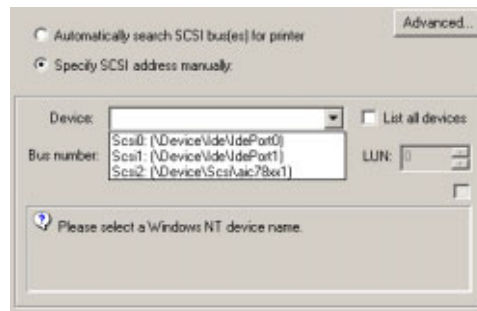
Advanced...

Automatically search SCSI bus(es) for printer

Specify SCSI address manually:

Device:

List all devices

Scsi0: (\Device\Ide\IdePort0)
Scsi1: (\Device\Ide\IdePort1)
Scsi2: (\Device\Scsi\aic78xx1)

Bus number:

LUN: 0

Please select a Windows NT device name.